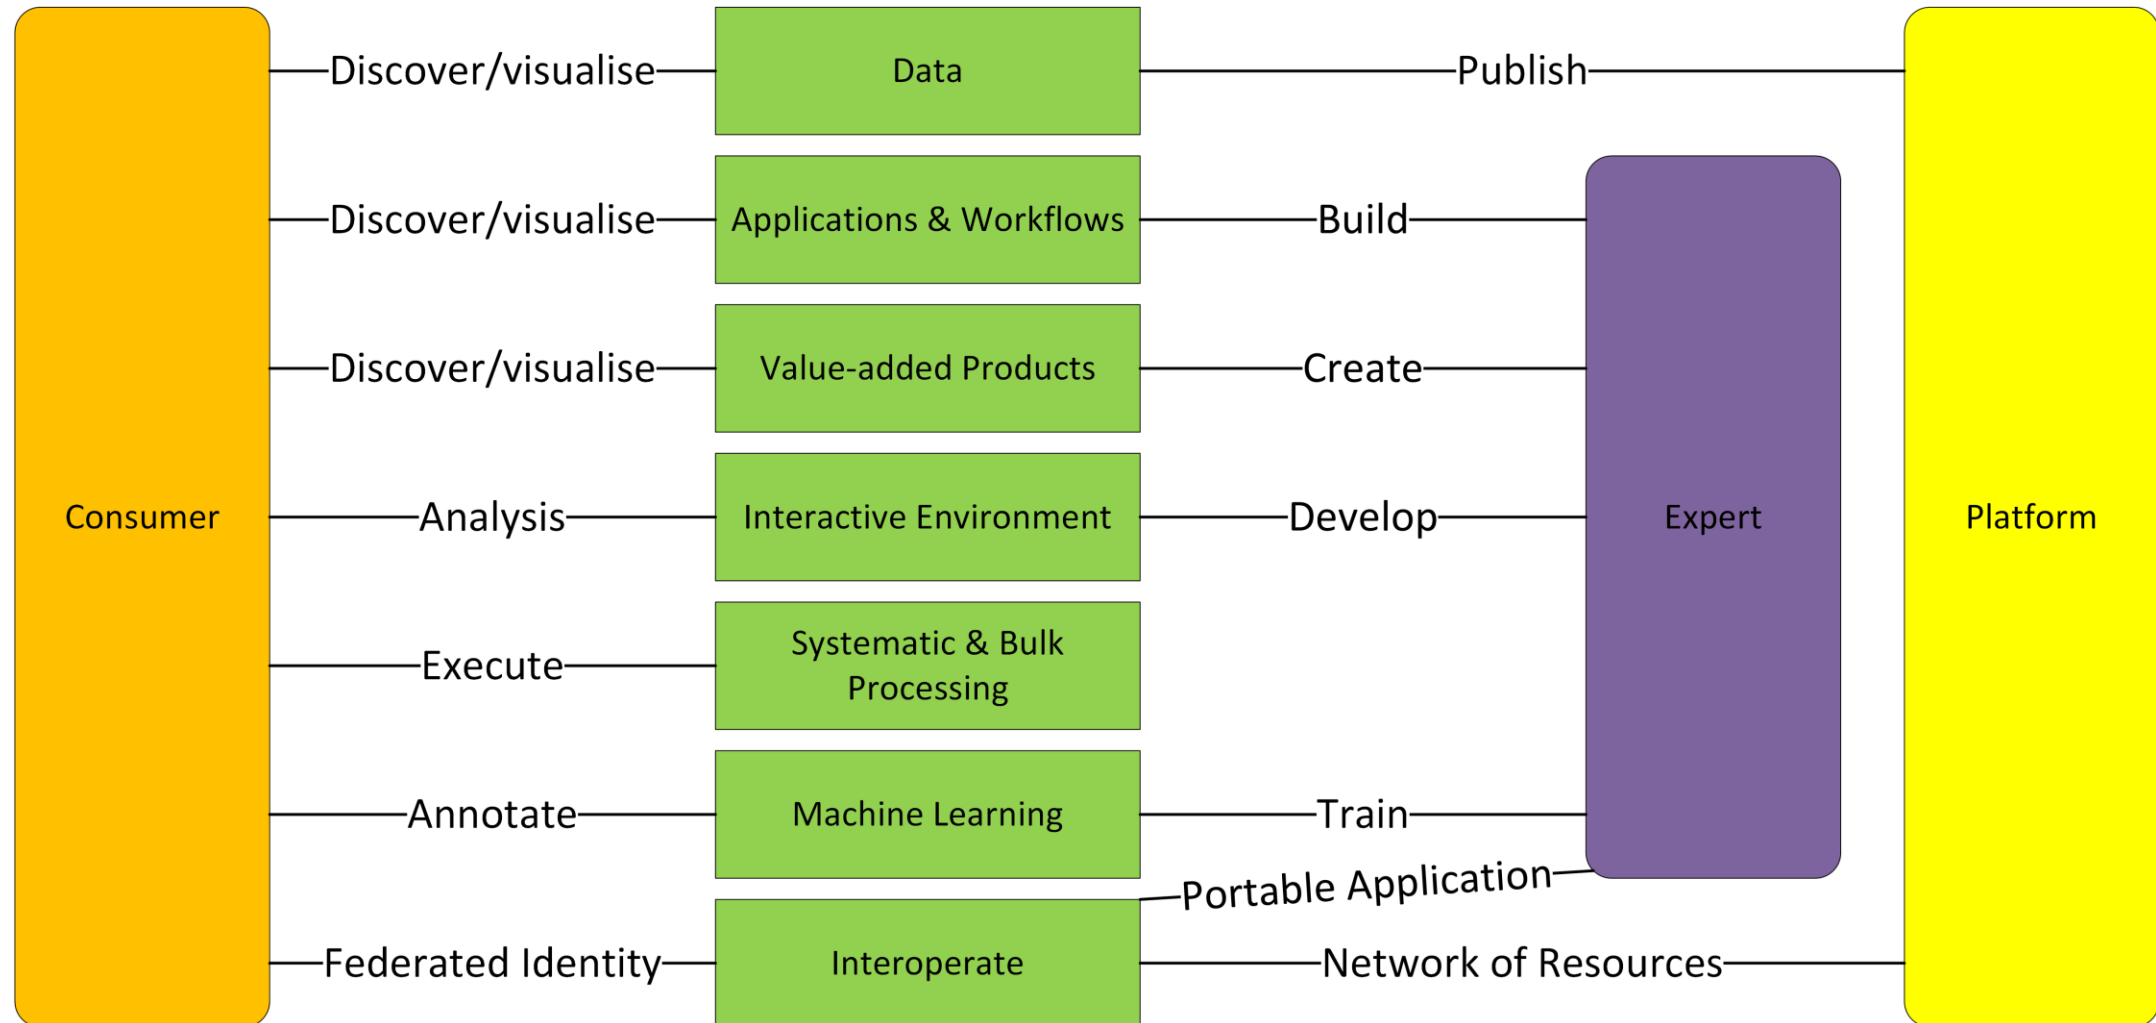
Consumer

Discover/visualise

Data

Publish

Discover/visualise

Applications & Workflows

Build

Discover/visualise

Value-added Products

Create

Analysis

Interactive Environment

Develop

Expert

Platform

Execute

Systematic & Bulk Processing

Annotate

Machine Learning

Train

Portable Application

Federated Identity

Interoperate

Network of Resources